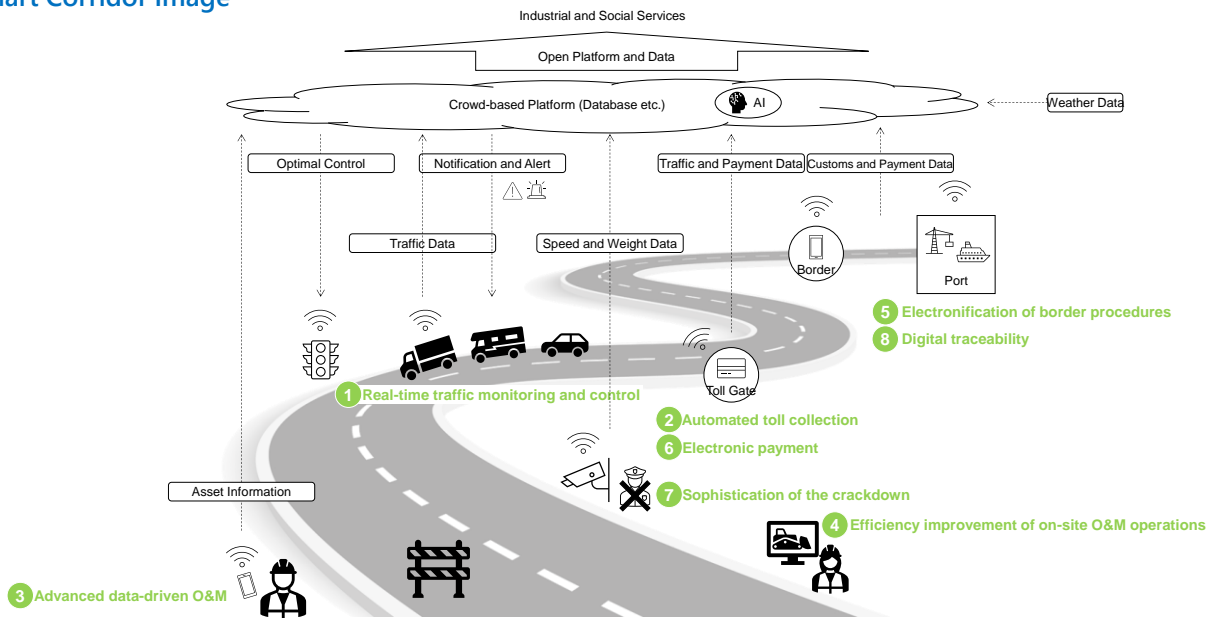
Industrial and Social Services

Open Platform and Data

Crowd-based Platform (Database etc.)

AI

Weather Data

Optimal Control

Notification and Alert

Traffic and Payment Data

Customs and Payment Data

Traffic Data

Speed and Weight Data

Border

Port

5 Electronification of border procedures

8 Digital traceability

Toll Gate

1 Real-time traffic monitoring and control

2 Automated toll collection

6 Electronic payment

Asset Information

7 Sophistication of the crackdown

4 Efficiency improvement of on-site O&M operations

3 Advanced data-driven O&M